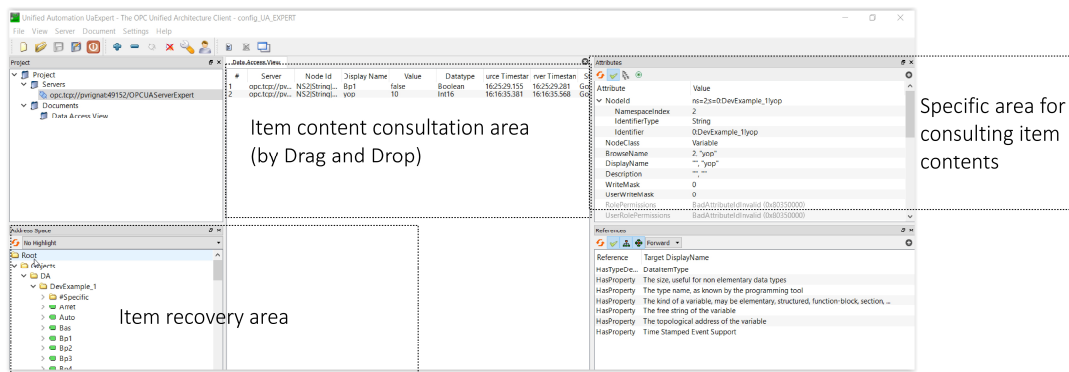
Unified Automation UaExpert - The OPC Unified Architecture Client - config_UA_EXPERT

File View Server Document Settings Help

Project

Project
Servers
opc.tcp://pvrignat:49152/OPCUAServerExpert
Documents
Data Access View

Data Access View

| # | Server | Node Id | Display Name | Value | Datatype | urce Timestar | rver Timestan | St |
|---|---|---|---|---|---|---|---|---|
| 1 | opc.tcp://pv... | NS2\|String\|... | Bp1 | false | Boolean | 16:25:29.155 | 16:25:29.281 | Go |
| 2 | opc.tcp://pv... | NS2\|String\|... | yop | 10 | Int16 | 16:16:35.381 | 16:16:35.568 | Go |

Item content consultation area
(by Drag and Drop)

Attributes

| Attribute | Value |
|---|---|
| NodeId | ns=2;s=0:DevExample_1/yop |
| NamespaceIndex | 2 |
| IdentifierType | String |
| Identifier | 0:DevExample_1/yop |
| NodeClass | Variable |
| BrowseName | 2, "yop" |
| DisplayName | "", "yop" |
| Description | "", "" |
| WriteMask | 0 |
| UserWriteMask | 0 |
| RolePermissions | BadAttributeIdInvalid (0x80350000) |
| UserRolePermissions | BadAttributeIdInvalid (0x80350000) |

Specific area for consulting item contents

Address Space

No Highlight

Root
Objects
DA
DevExample_1
#Specific
Arret
Auto
Bas
Bp1
Bp2
Bp3
Bp4

Item recovery area

References

Forward

| Reference | Target DisplayName |
|---|---|
| HasTypeDe... | DataItemType |
| HasProperty | The size, useful for non elementary data types |
| HasProperty | The type name, as known by the programming tool |
| HasProperty | The kind of a variable, may be elementary, structured, function-block, section, ... |
| HasProperty | The free string of the variable |
| HasProperty | The topological address of the variable |
| HasProperty | Time Stamped Event Support |